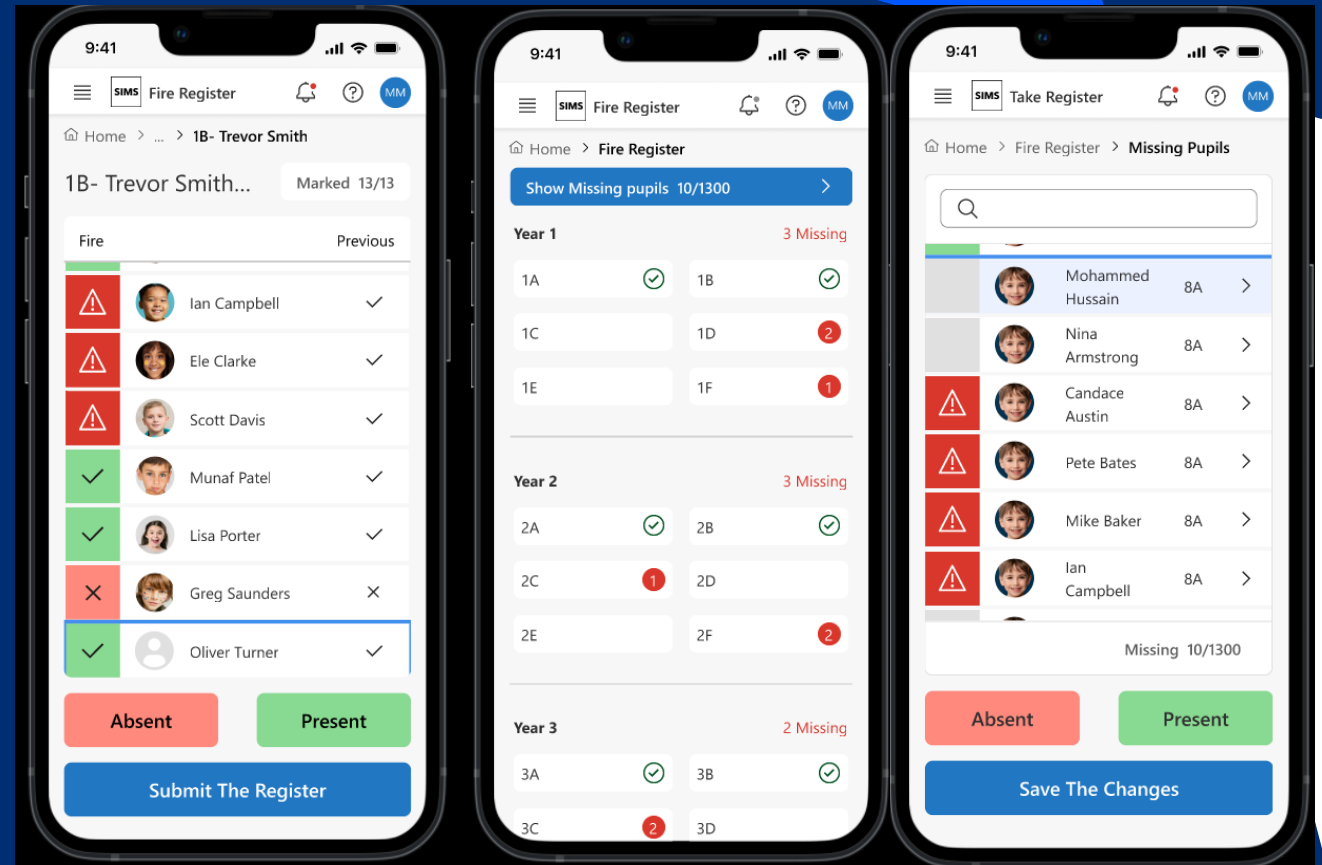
9:41

SIMS Fire Register

MM

Home > ... > 1B- Trevor Smith

1B- Trevor Smith...

Marked 13/13

Fire

Previous

Ian Campbell

Ele Clarke

Scott Davis

Munaf Patel

Lisa Porter

Greg Saunders

Oliver Turner

Absent

Present

Submit The Register

9:41

SIMS Fire Register

MM

Home > Fire Register

Show Missing pupils 10/1300 >

Year 1

3 Missing

1A

1B

1C

1D

2

1E

1F

1

Year 2

3 Missing

2A

2B

2C

1

2D

2E

2F

2

Year 3

2 Missing

3A

3B

3C

2

3D

9:41

SIMS Take Register

MM

Home > Fire Register > Missing Pupils

Mohammed Hussain

8A

Nina Armstrong

8A

Candace Austin

8A

Pete Bates

8A

Mike Baker

8A

Ian Campbell

8A

Missing 10/1300

Absent

Present

Save The Changes